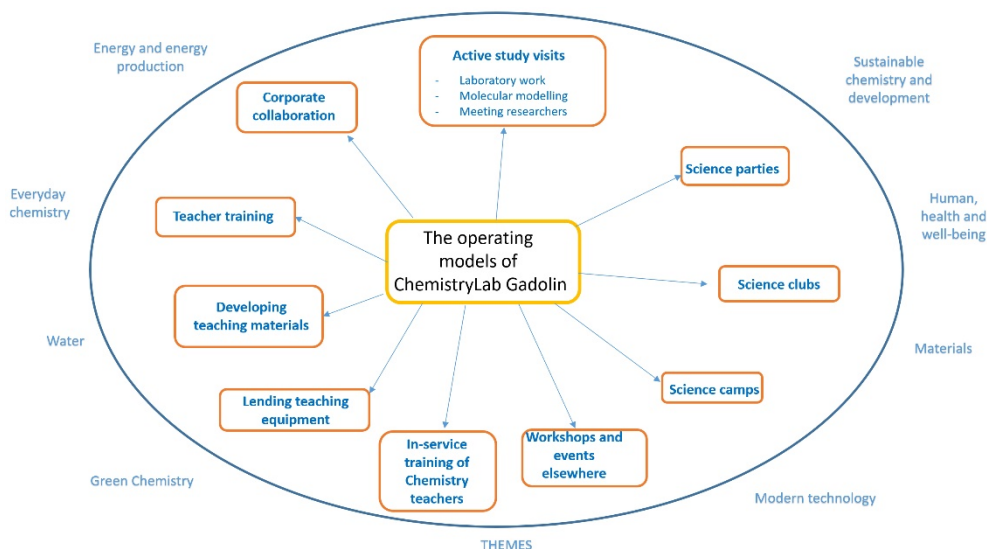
Energy and energy production

Active study visits
- Laboratory work
- Molecular modelling
- Meeting researchers

Sustainable chemistry and development

Corporate collaboration

Science parties

Everyday chemistry

Teacher training

The operating models of ChemistryLab Gadolin

Human, health and well-being

Science clubs

Developing teaching materials

Water

Materials

Science camps

Lending teaching equipment

In-service training of Chemistry teachers

Workshops and events elsewhere

Green Chemistry

Modern technology

THEMES